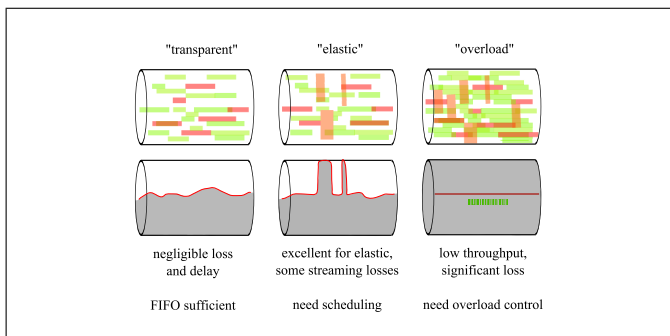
"transparent"

"elastic"

"overload"

negligible loss and delay

excellent for elastic, some streaming losses

low throughput, significant loss

FIFO sufficient

need scheduling

need overload control